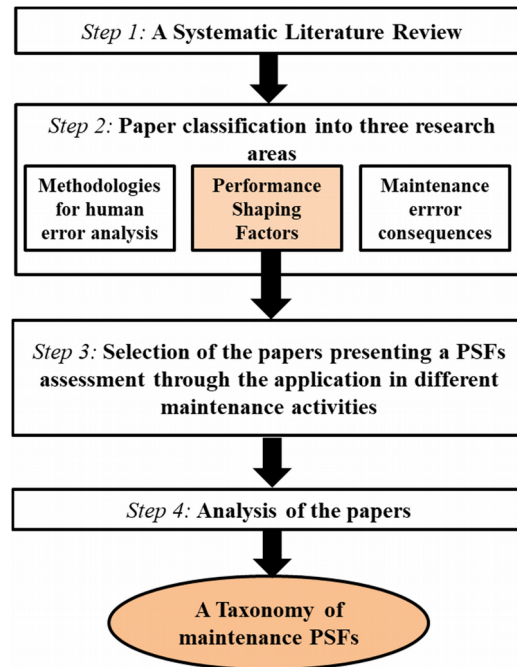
Step 1: A Systematic Literature Review

Step 2: Paper classification into three research areas

Methodologies for human error analysis

Performance Shaping Factors

Maintenance errror consequences

Step 3: Selection of the papers presenting a PSFs assessment through the application in different maintenance activities

Step 4: Analysis of the papers

A Taxonomy of maintenance PSFs